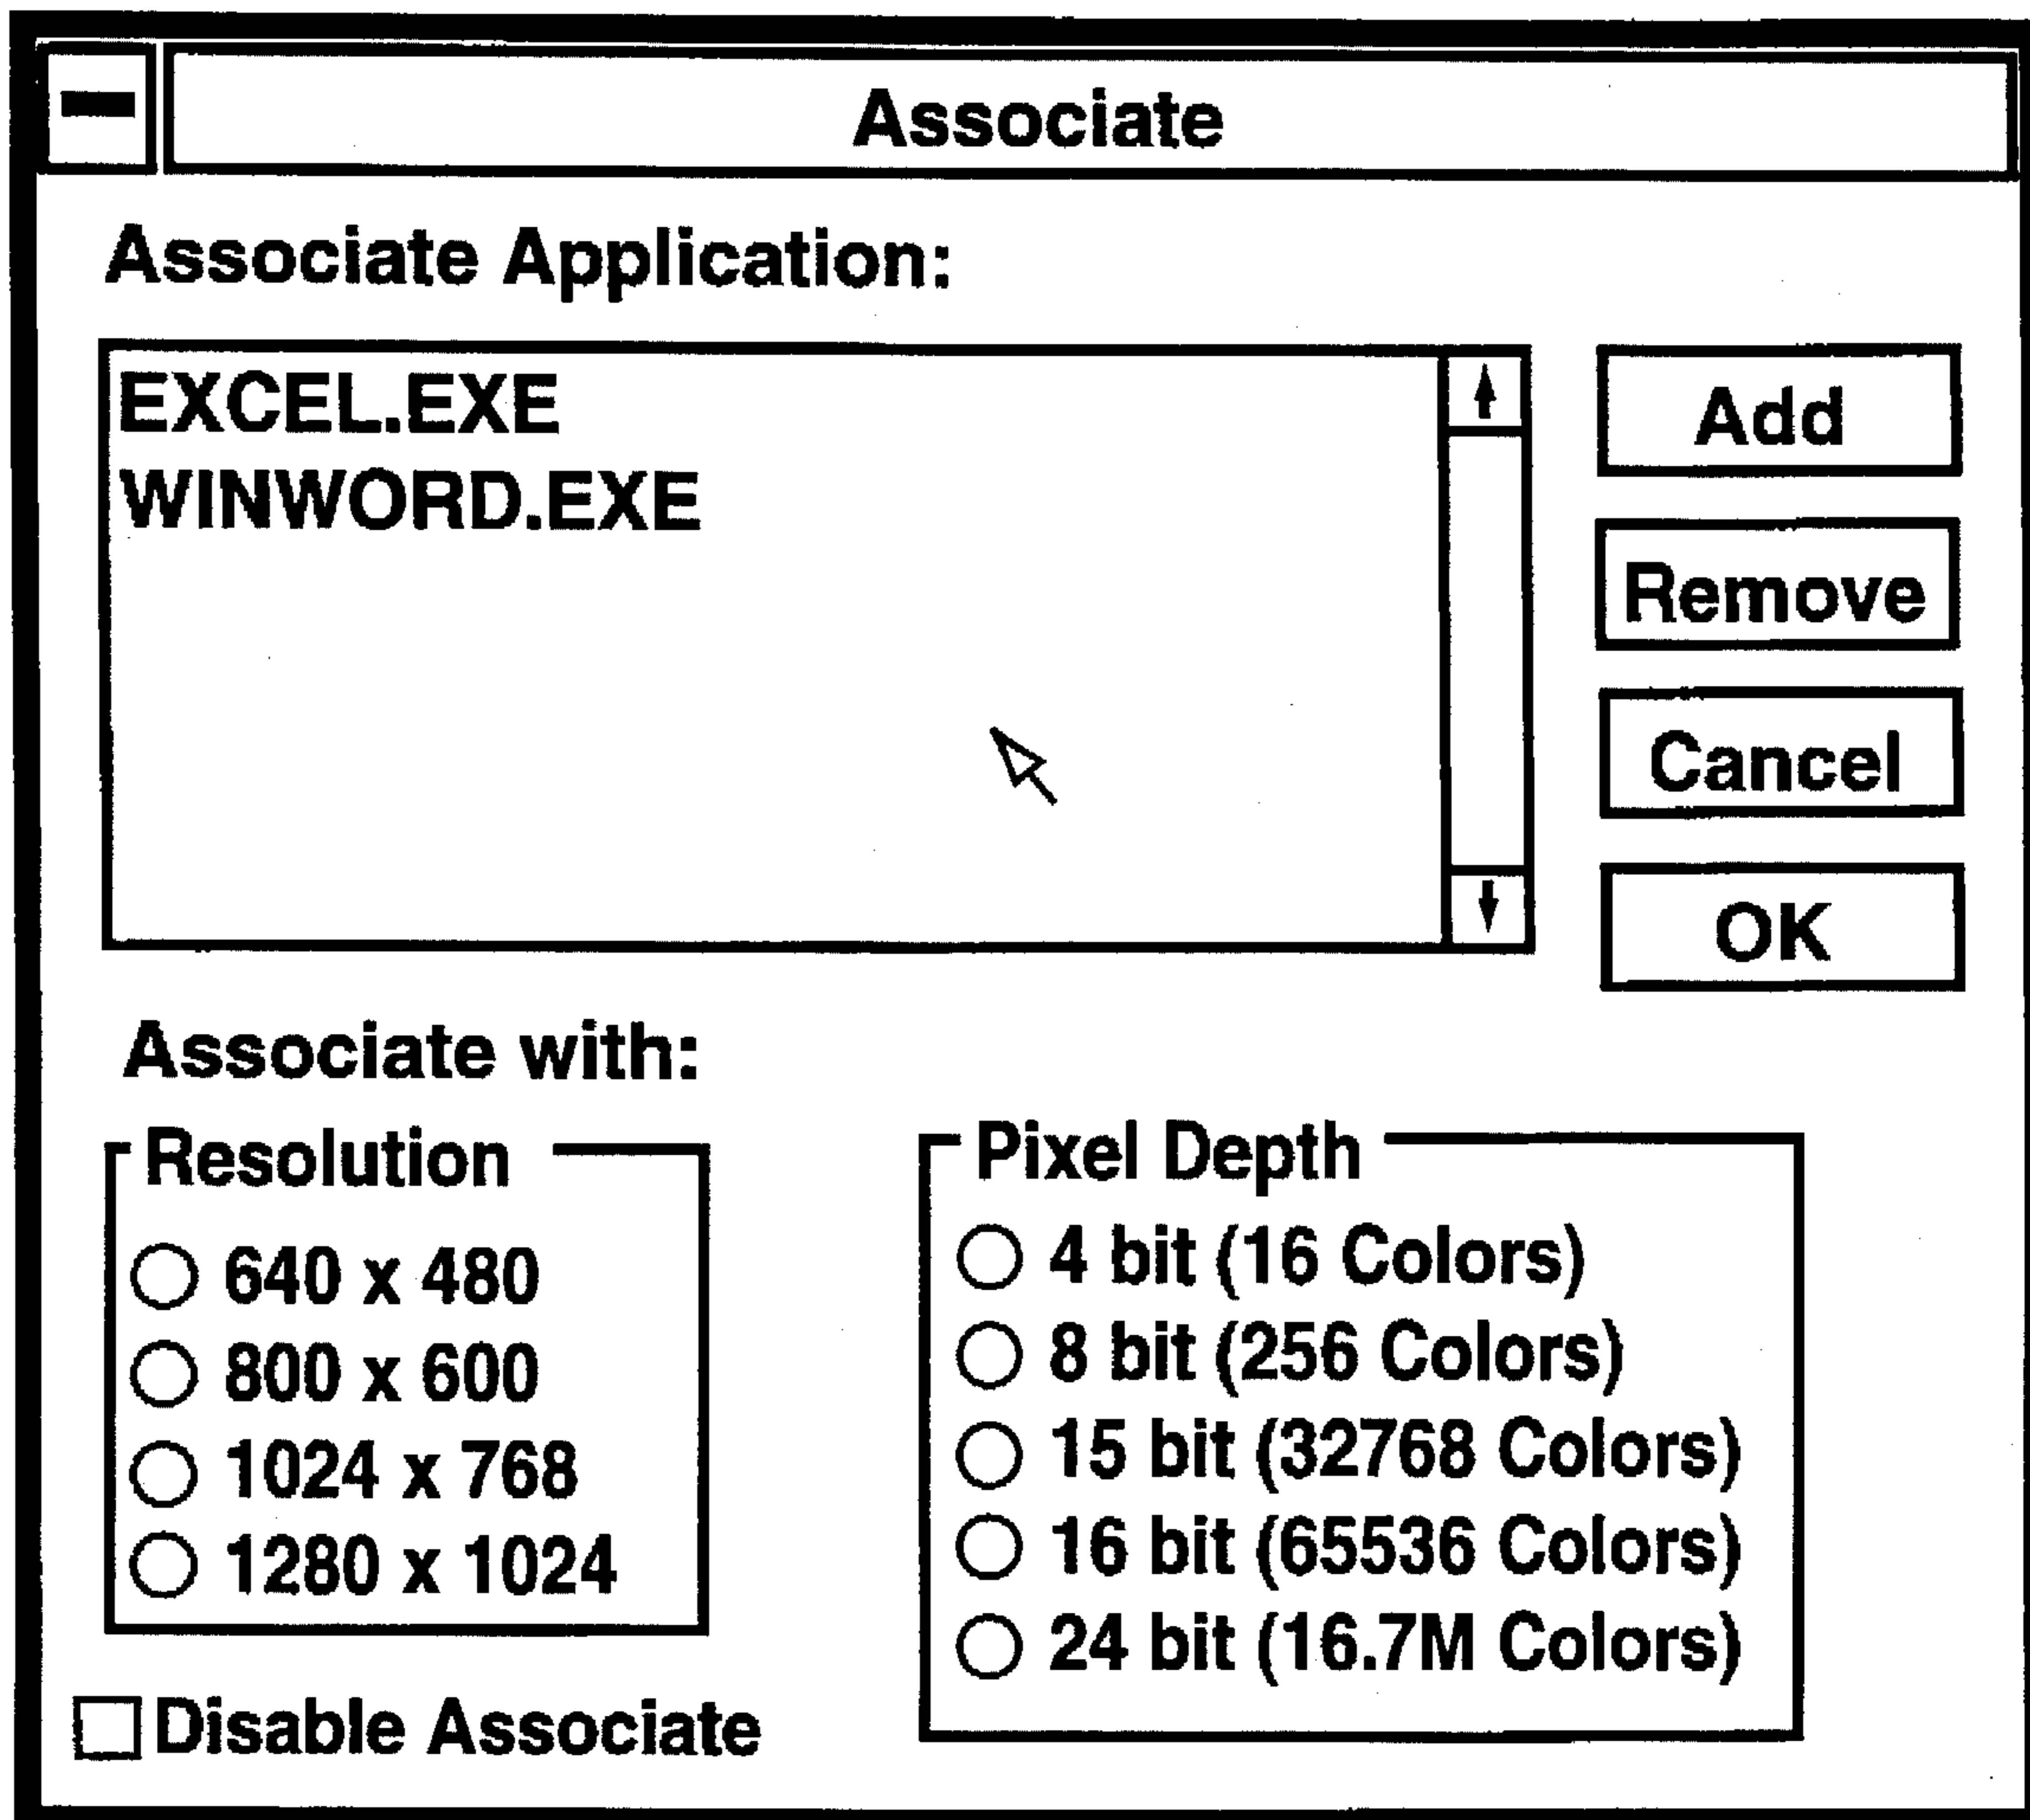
Associate

Associate Application:

EXCEL.EXE
WINWORD.EXE

Add

Remove

Cancel

OK

Associate with:

Resolution

640 x 480
800 x 600
1024 x 768
1280 x 1024

Pixel Depth

4 bit (16 Colors)
8 bit (256 Colors)
15 bit (32768 Colors)
16 bit (65536 Colors)
24 bit (16.7M Colors)

Disable Associate